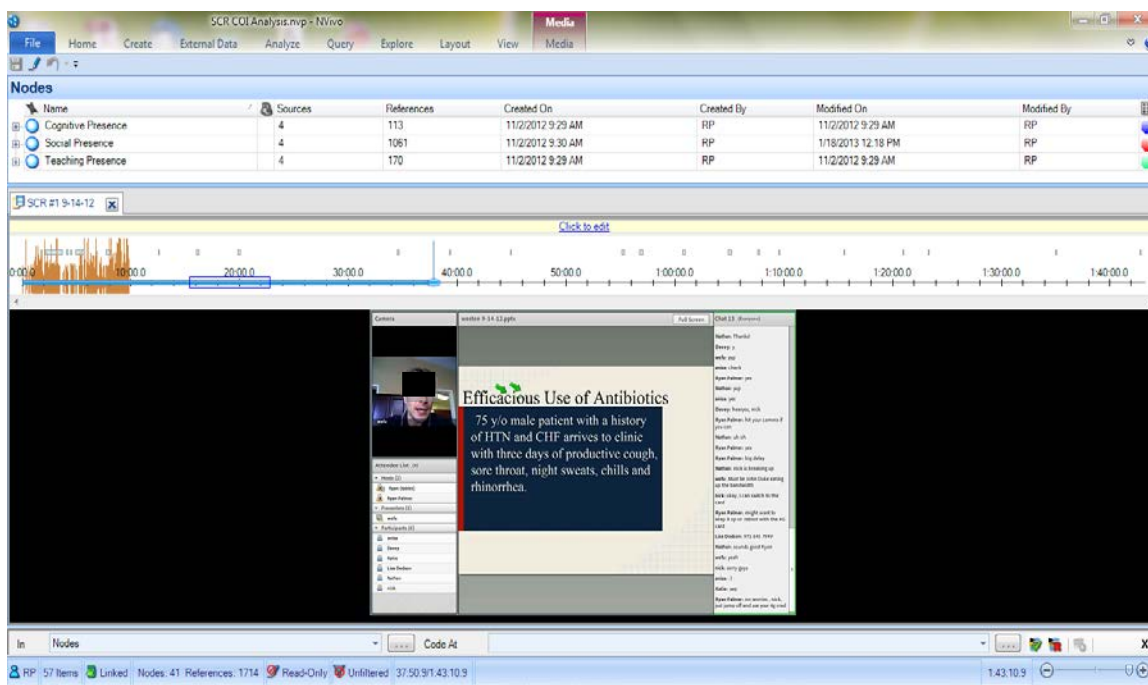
SCR COI Analysis.nvp - NVivo

Media

File Home Create External Data Analyze Query Explore Layout View Media

Nodes

| Name | Sources | References | Created On | Created By | Modified On | Modified By |
|---|---|---|---|---|---|---|
| Cognitive Presence | 4 | 113 | 11/2/2012 9:29 AM | RP | 11/2/2012 9:29 AM | RP |
| Social Presence | 4 | 1061 | 11/2/2012 9:30 AM | RP | 1/18/2013 12:18 PM | RP |
| Teaching Presence | 4 | 170 | 11/2/2012 9:29 AM | RP | 11/2/2012 9:29 AM | RP |

SCR #1 9-14-12

Click to edit

0:00.0 10:00.0 20:00.0 30:00.0 40:00.0 50:00.0 1:00:00.0 1:10:00.0 1:20:00.0 1:30:00.0 1:40:00.0

Camera

Full Screen

Chat

Efficacious Use of Antibiotics

75 y/o male patient with a history of HTN and CHF arrives to clinic with three days of productive cough, sore throat, night sweats, chills and rhinorrhea.

Attendee List

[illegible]

In Nodes Code At

RP 57 Items Linked Nodes: 41 References: 1714 Read-Only Unfiltered 37:50.9/1:43:10.9

1:43:10.9